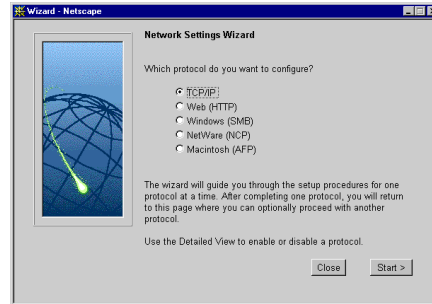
Wizard - Netscape

Network Settings Wizard

Which protocol do you want to configure?

TCP/IP
Web (HTTP)
Windows (SMB)
NetWare (NCP)
Macintosh (AFP)

The wizard will guide you through the setup procedures for one protocol at a time. After completing one protocol, you will return to this page where you can optionally proceed with another protocol.

Use the Detailed View to enable or disable a protocol.

Close
Start >